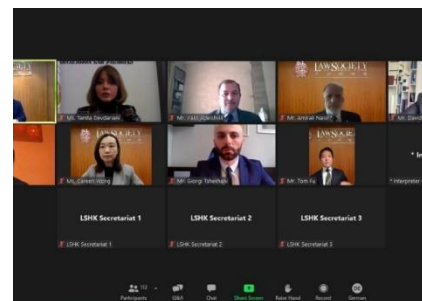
Ms. Tamta Davitashvili
Mr. Irakli Gabunia
LAW SOCIETY
Mr. Amirali Nasir
Mr. David
Ms. Careen Wong
Mr. Giorgi Tshekhani
LAW SOCIETY
Mr. Tom Fu
* In
* Interpreter
LSHK Secretariat 1
LSHK Secretariat 2
LSHK Secretariat 3
LSHK Secretariat 1
LSHK Secretariat 2
LSHK Secretariat 3
Participants
Q&A
Chat
Share Screen
Raise Hand
Record
German